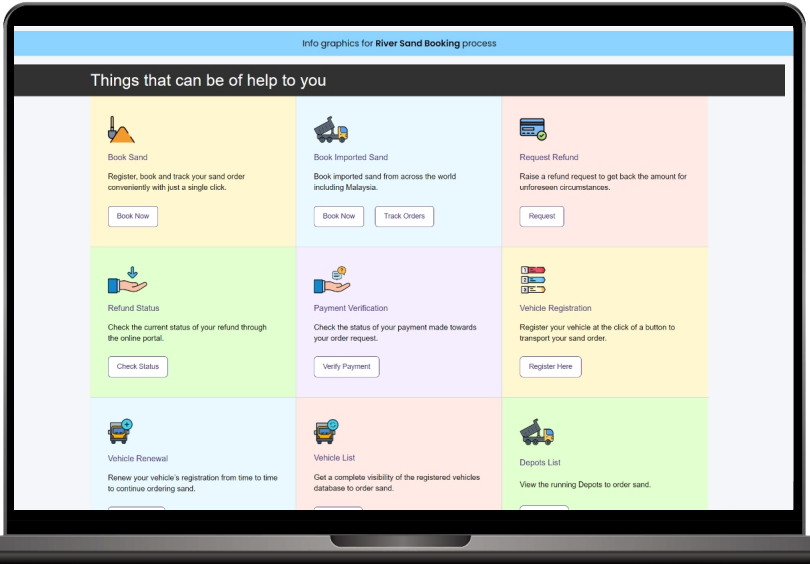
Info graphics for **River Sand Booking** process

Things that can be of help to you

Book Sand

Register, book and track your sand order conveniently with just a single click.

Book Now

Book Imported Sand

Book imported sand from across the world including Malaysia.

Book Now

Track Orders

Request Refund

Raise a refund request to get back the amount for unforeseen circumstances.

Request

Refund Status

Check the current status of your refund through the online portal.

Check Status

Payment Verification

Check the status of your payment made towards your order request.

Verify Payment

Vehicle Registration

Register your vehicle at the click of a button to transport your sand order.

Register Here

Vehicle Renewal

Renew your vehicle's registration from time to time to continue ordering sand.

Vehicle List

Get a complete visibility of the registered vehicles database to order sand.

Depots List

View the running Depots to order sand.